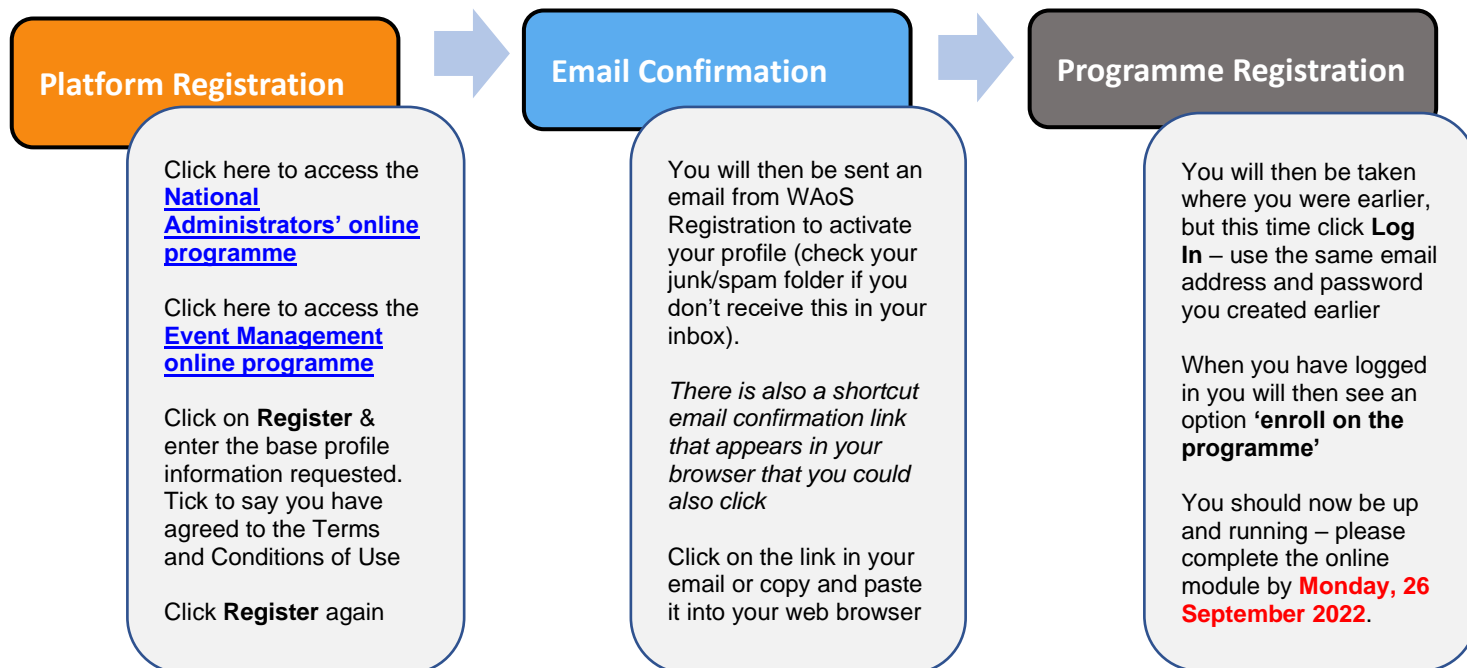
Platform Registration

Click here to access the National Administrators' online programme

Click here to access the Event Management online programme

Click on **Register** & enter the base profile information requested. Tick to say you have agreed to the Terms and Conditions of Use

Click **Register** again

Email Confirmation

You will then be sent an email from WAoS Registration to activate your profile (check your junk/spam folder if you don't receive this in your inbox).

*There is also a shortcut email confirmation link that appears in your browser that you could also click*

Click on the link in your email or copy and paste it into your web browser

Programme Registration

You will then be taken where you were earlier, but this time click **Log In** – use the same email address and password you created earlier

When you have logged in you will then see an option **'enroll on the programme'**

You should now be up and running – please complete the online module by **Monday, 26 September 2022**.